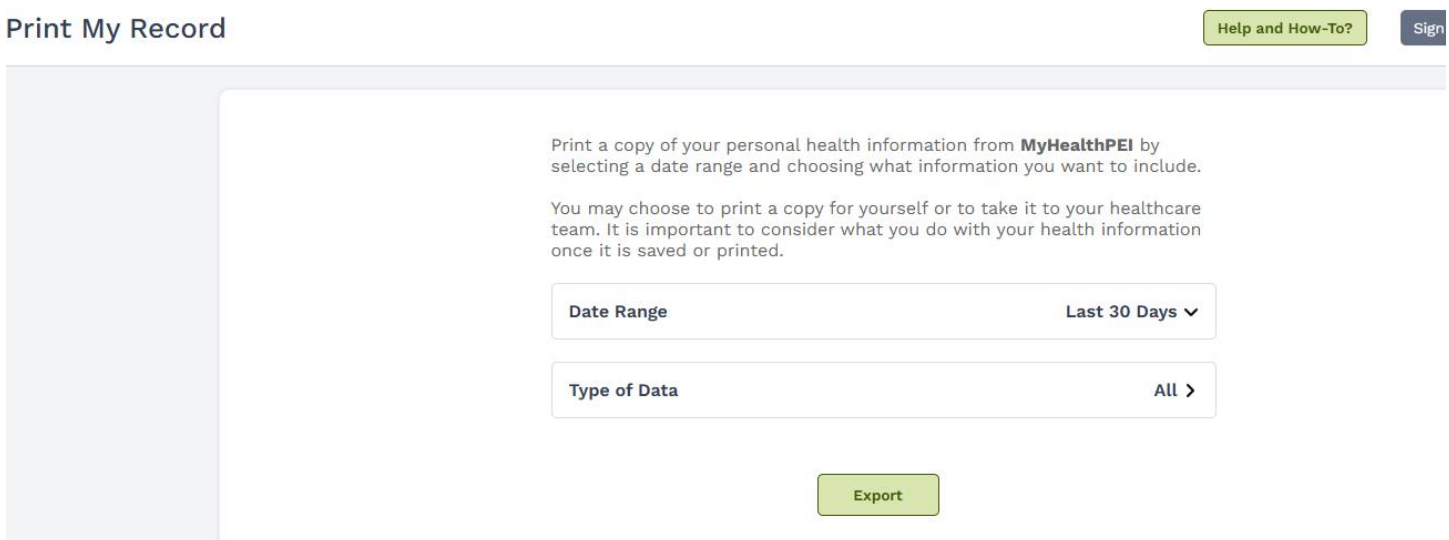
Print My Record

Help and How-To?

Sign

Print a copy of your personal health information from MyHealthPEI by selecting a date range and choosing what information you want to include.

You may choose to print a copy for yourself or to take it to your healthcare team. It is important to consider what you do with your health information once it is saved or printed.

Date Range

Last 30 Days

Type of Data

All

Export